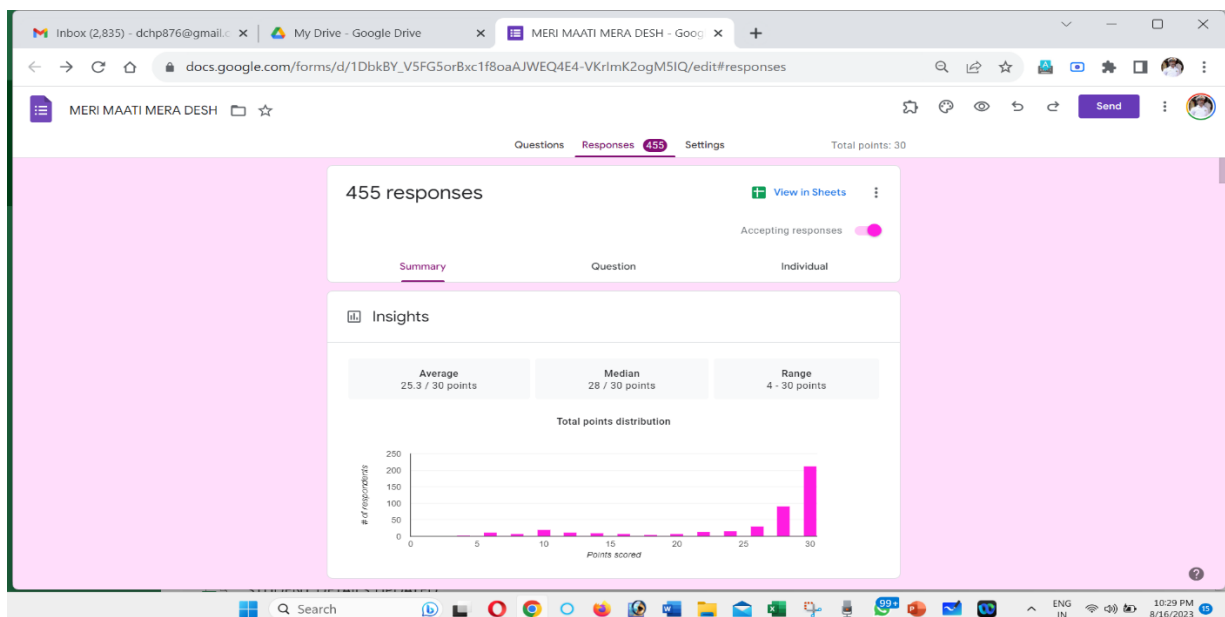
Inbox (2,835) - dchp876@gmail.c ×
My Drive - Google Drive ×
MERI MAATI MERA DESH - Goog ×
+

docs.google.com/forms/d/1DbkBY_V5FG5orBxc1f8oaAJWEQ4E4-VKrlmK2ogM5IQ/edit#responses

MERI MAATI MERA DESH

Send

Questions Responses 455 Settings Total points: 30

455 responses

View in Sheets

Accepting responses

Summary Question Individual

Insights

Average
25.3 / 30 points

Median
28 / 30 points

Range
4 - 30 points

Total points distribution

250
200
150
100
50
0

# of respondents

0 5 10 15 20 25 30

Points scored

Search

99+

ENG IN

10:29 PM 8/16/2023

15